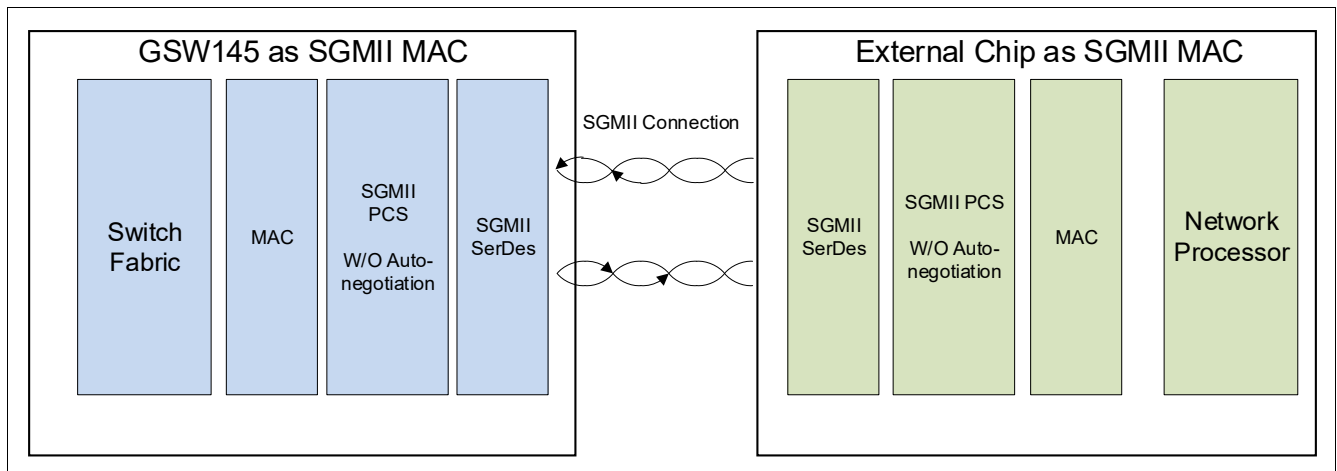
GSW145 as SGMII MAC

Switch Fabric

MAC

SGMII PCS

W/O Autonegotiation

SGMII SerDes

SGMII Connection

External Chip as SGMII MAC

SGMII SerDes

SGMII PCS

W/O Autonegotiation

MAC

Network Processor